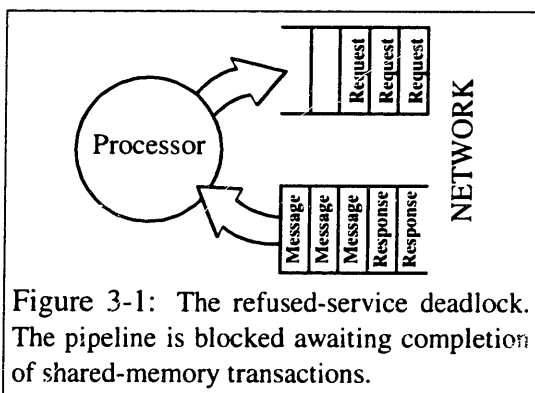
Processor

Request
Request
Request

Message
Message
Message
Response
Response

NETWORK

Figure 3-1: The refused-service deadlock. The pipeline is blocked awaiting completion of shared-memory transactions.